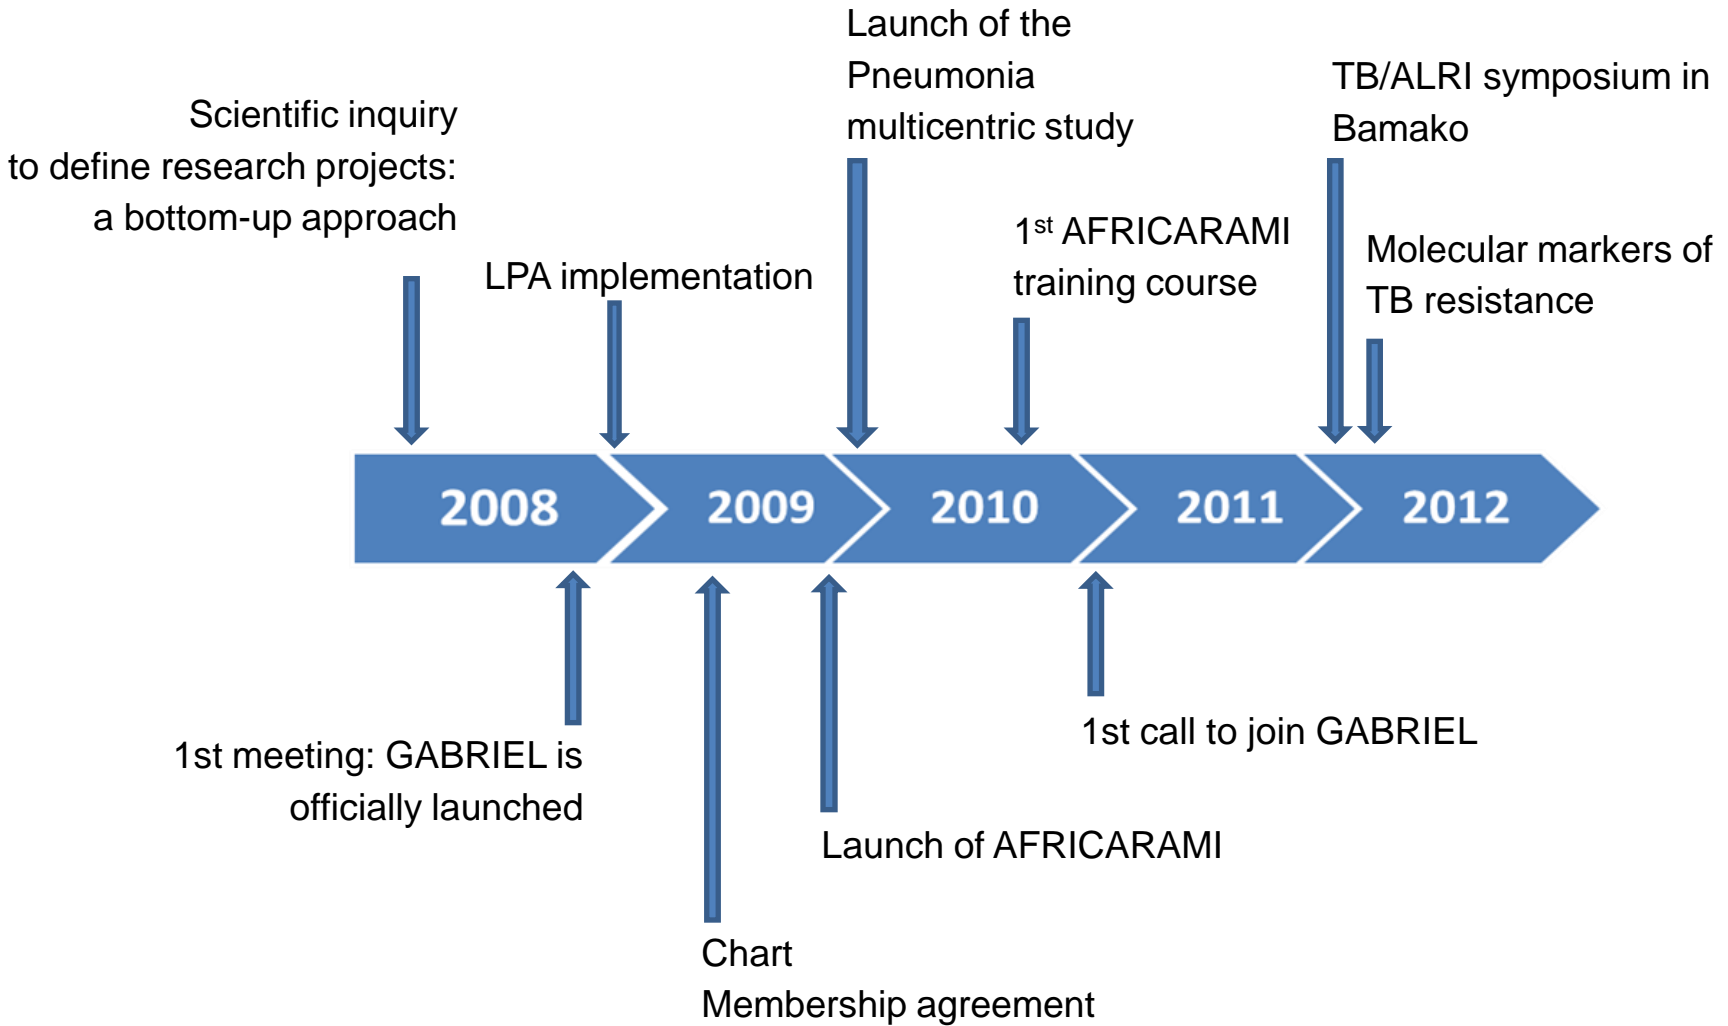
Launch of the Pneumonia multicentric study

TB/ALRI symposium in Bamako

Scientific inquiry to define research projects: a bottom-up approach

$1^{st}$ AFRICARAMI training course

Molecular markers of TB resistance

LPA implementation

2008

2009

2010

2011

2012

1st call to join GABRIEL

1st meeting: GABRIEL is officially launched

Launch of AFRICARAMI

Chart
Membership agreement